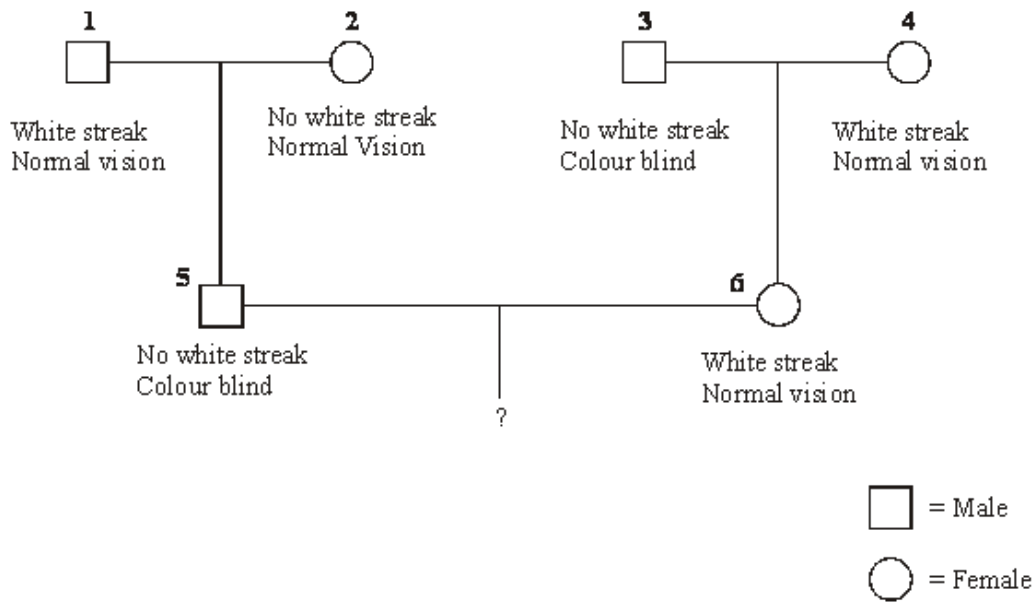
1

White streak
Normal vision

2

No white streak
Normal Vision

3

No white streak
Colour blind

4

White streak
Normal vision

5

No white streak
Colour blind

6

White streak
Normal vision

?

= Male

= Female